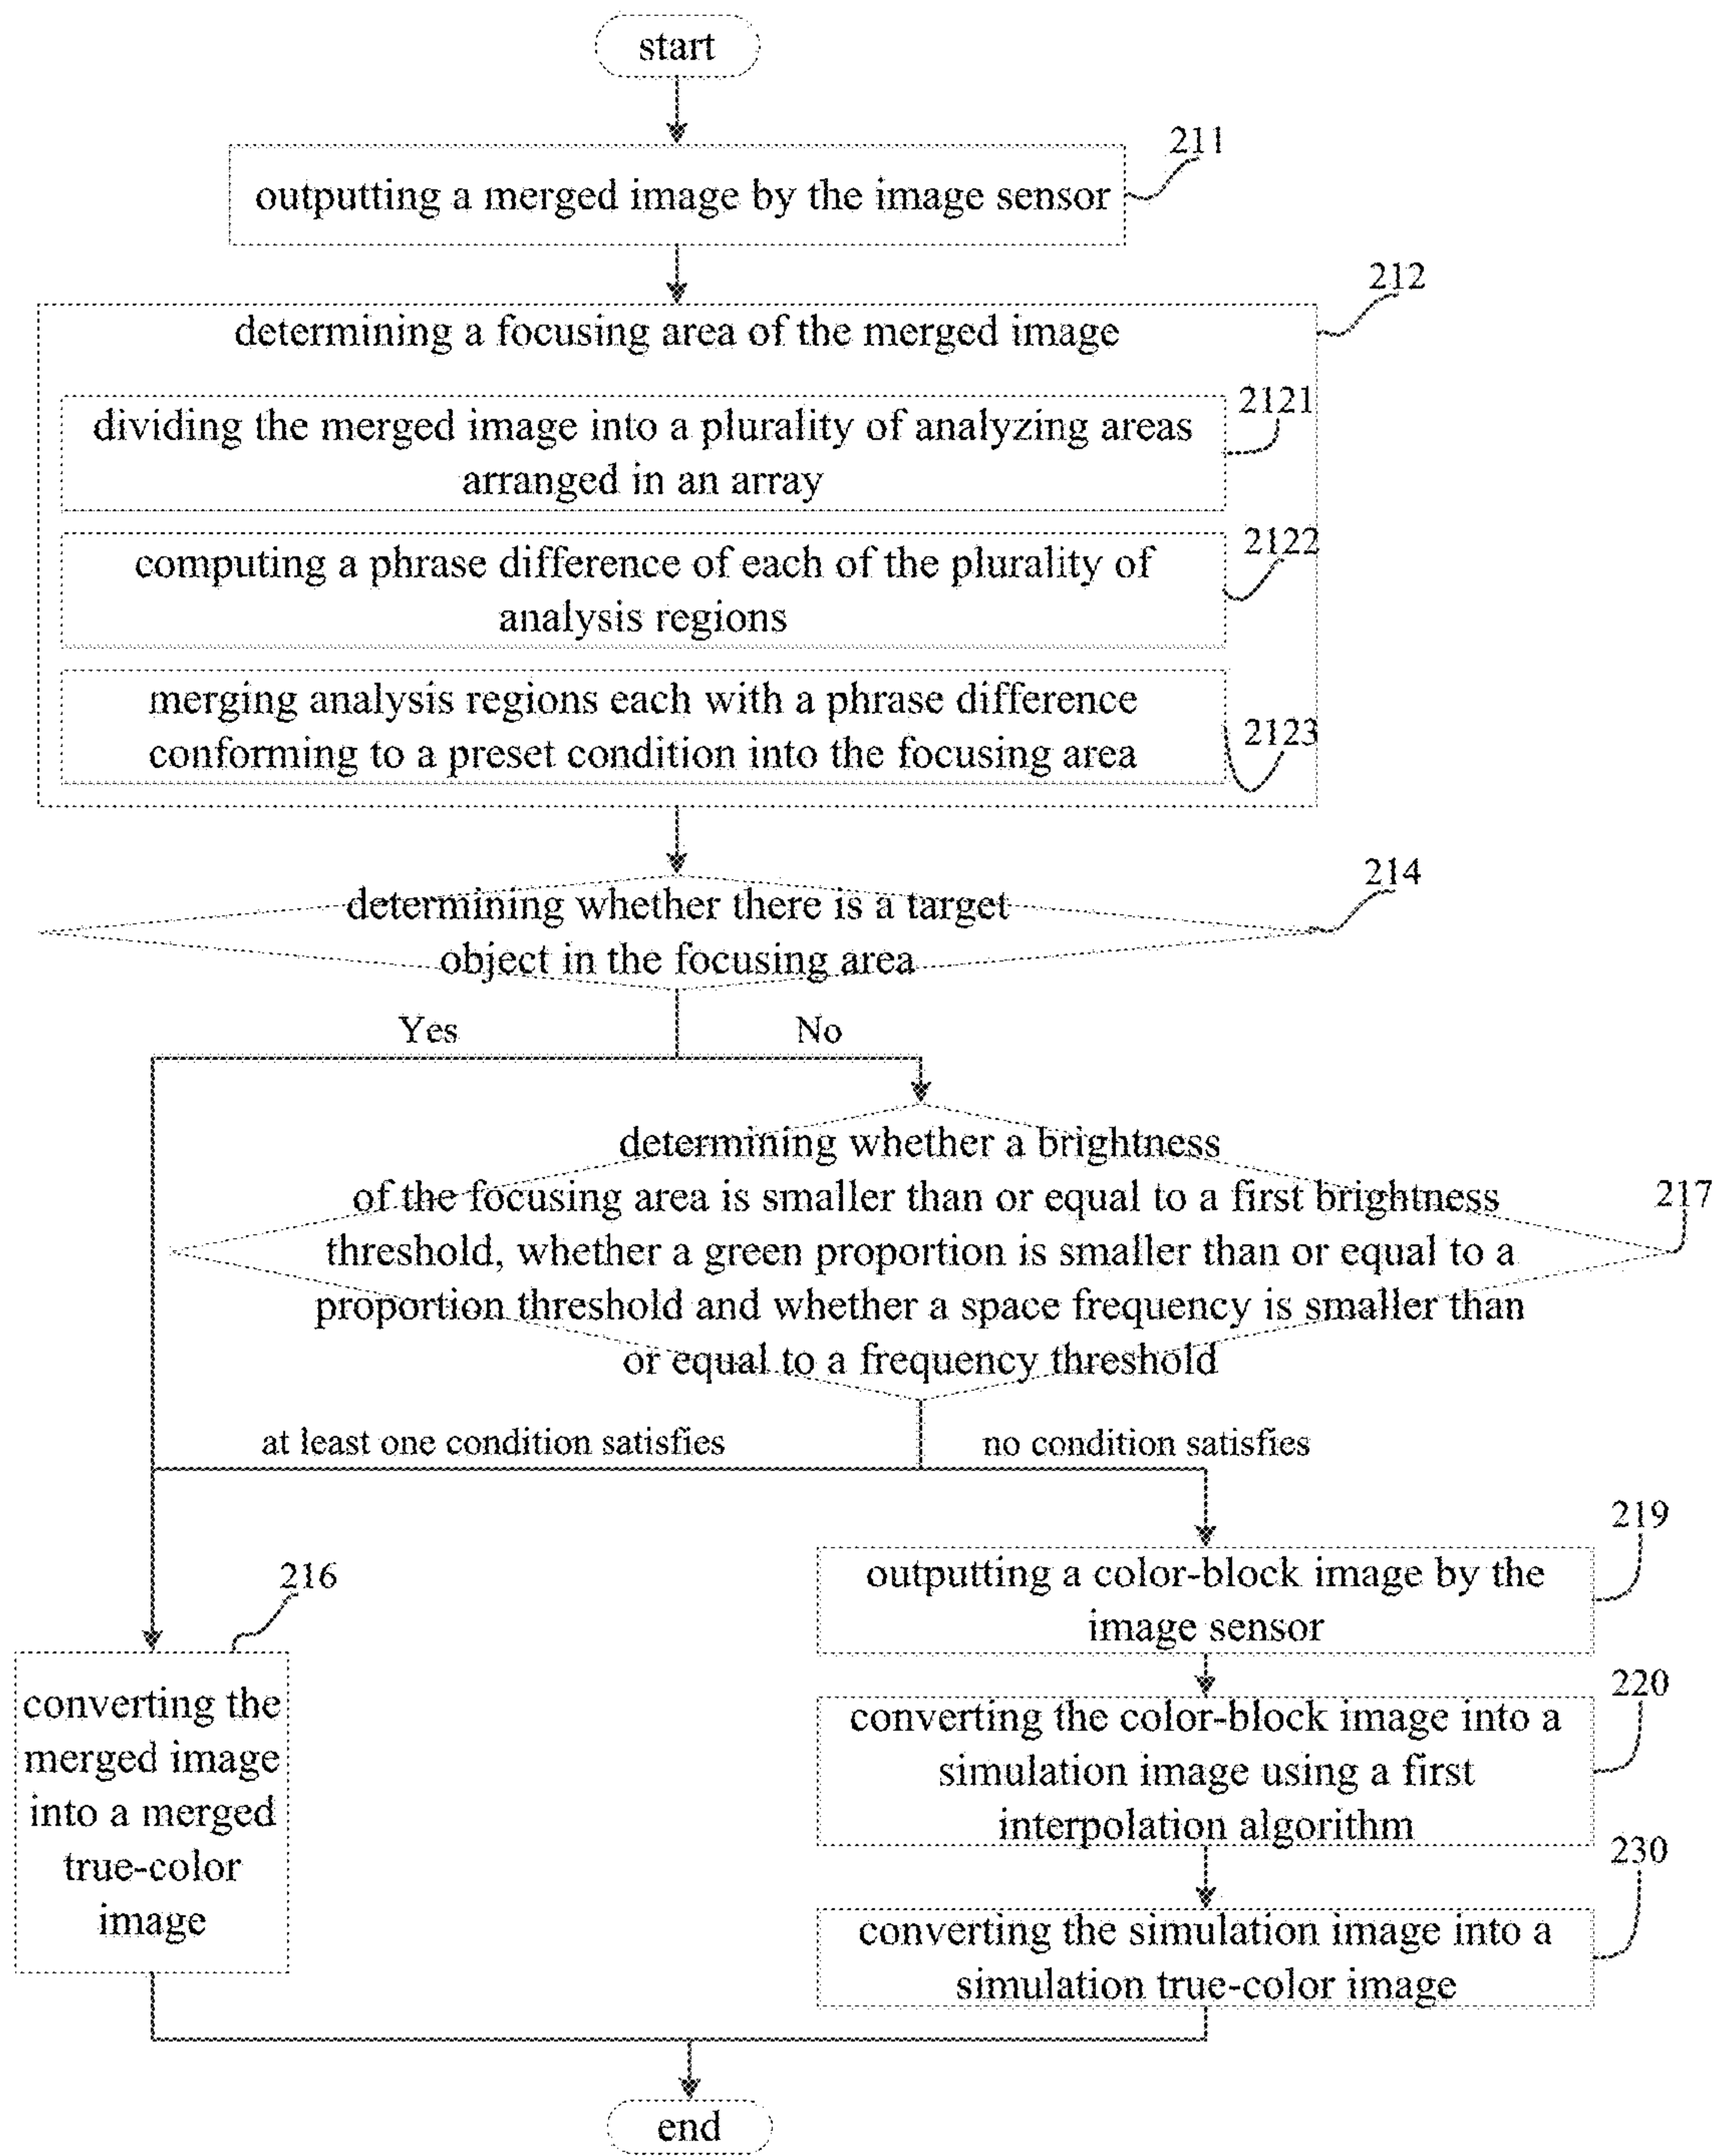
start

outputting a merged image by the image sensor

211

determining a focusing area of the merged image

212

dividing the merged image into a plurality of analyzing areas arranged in an array

2121

computing a phrase difference of each of the plurality of analysis regions

2122

merging analysis regions each with a phrase difference conforming to a preset condition into the focusing area

2123

determining whether there is a target object in the focusing area

214

Yes

No

determining whether a brightness of the focusing area is smaller than or equal to a first brightness threshold, whether a green proportion is smaller than or equal to a proportion threshold and whether a space frequency is smaller than or equal to a frequency threshold

217

at least one condition satisfies

no condition satisfies

216

converting the merged image into a merged true-color image

219

outputting a color-block image by the image sensor

220

converting the color-block image into a simulation image using a first interpolation algorithm

230

converting the simulation image into a simulation true-color image

end